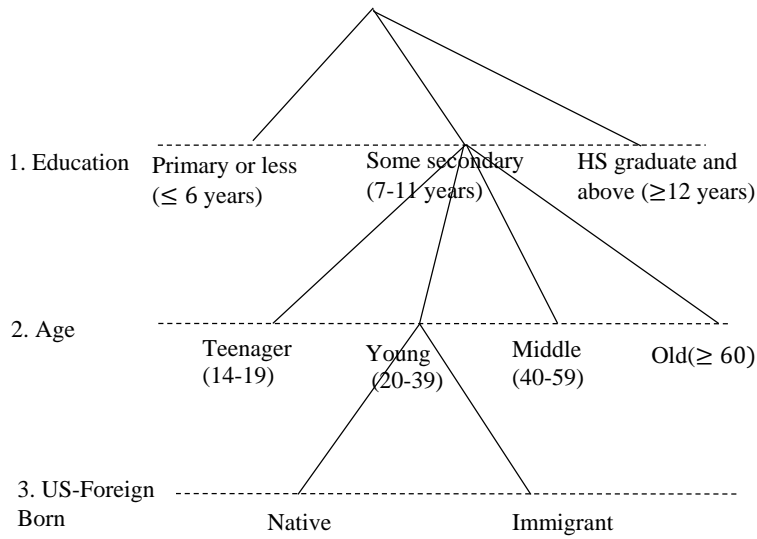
1. Education

Primary or less ($\leq$ 6 years)

Some secondary (7-11 years)

HS graduate and above ($\geq$12 years)

2. Age

Teenager (14-19)

Young (20-39)

Middle (40-59)

Old($\geq$ 60)

3. US-Foreign Born

Native

Immigrant